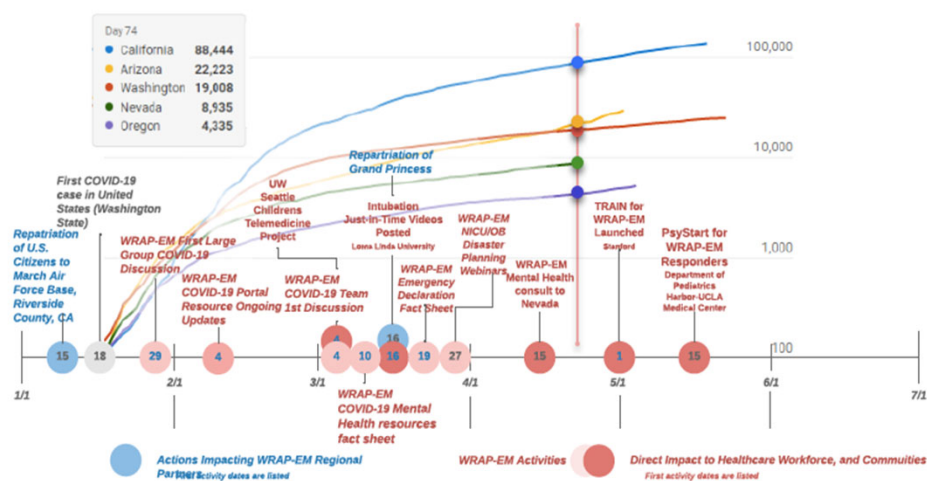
Day 74
California 88,444
Arizona 22,223
Washington 19,008
Nevada 8,935
Oregon 4,335

100,000
10,000
1,000
100

Repatriation of U.S. Citizens to March Air Force Base, Riverside County, CA

First COVID-19 case in United States (Washington State)

WRAP-EM First Large Group COVID-19 Discussion

UW Seattle Childrens Telemedicine Project

WRAP-EM COVID-19 Portal Resource Ongoing Updates

WRAP-EM COVID-19 Team 1st Discussion

Repartriation of Grand Princess

Intubation Just-In-Time Videos Posted
Loma Linda University

WRAP-EM Emergency Declaration Fact Sheet

WRAP-EM NICU/OB Disaster Planning Webinars

WRAP-EM Mental Health consult to Nevada

TRAIN for WRAP-EM Launched
Stanford

PsyStart for WRAP-EM Responders
Department of Pediatrics Harbor-UCLA Medical Center

15 18 29 4 6 4 10 16 16 19 27 15 1 15

1/1 2/1 3/1 4/1 5/1 6/1 7/1

WRAP-EM COVID-19 Mental Health resources fact sheet

Actions Impacting WRAP-EM Regional Partners
First activity dates are listed

WRAP-EM Activities

Direct Impact to Healthcare Workforce, and Commuities
First activity dates are listed